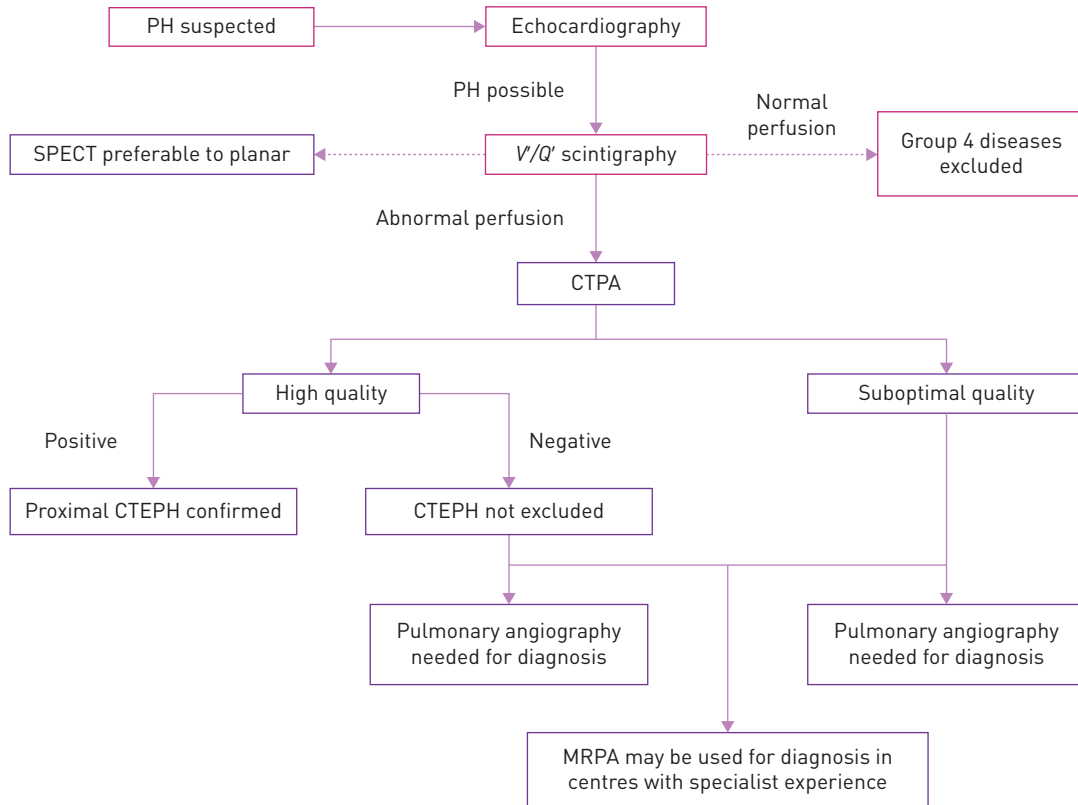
PH suspected

Echocardiography

PH possible

Normal perfusion

SPECT preferable to planar

V'/Q' scintigraphy

Group 4 diseases excluded

Abnormal perfusion

CTPA

High quality

Suboptimal quality

Positive

Negative

Proximal CTEPH confirmed

CTEPH not excluded

Pulmonary angiography needed for diagnosis

Pulmonary angiography needed for diagnosis

MRPA may be used for diagnosis in centres with specialist experience